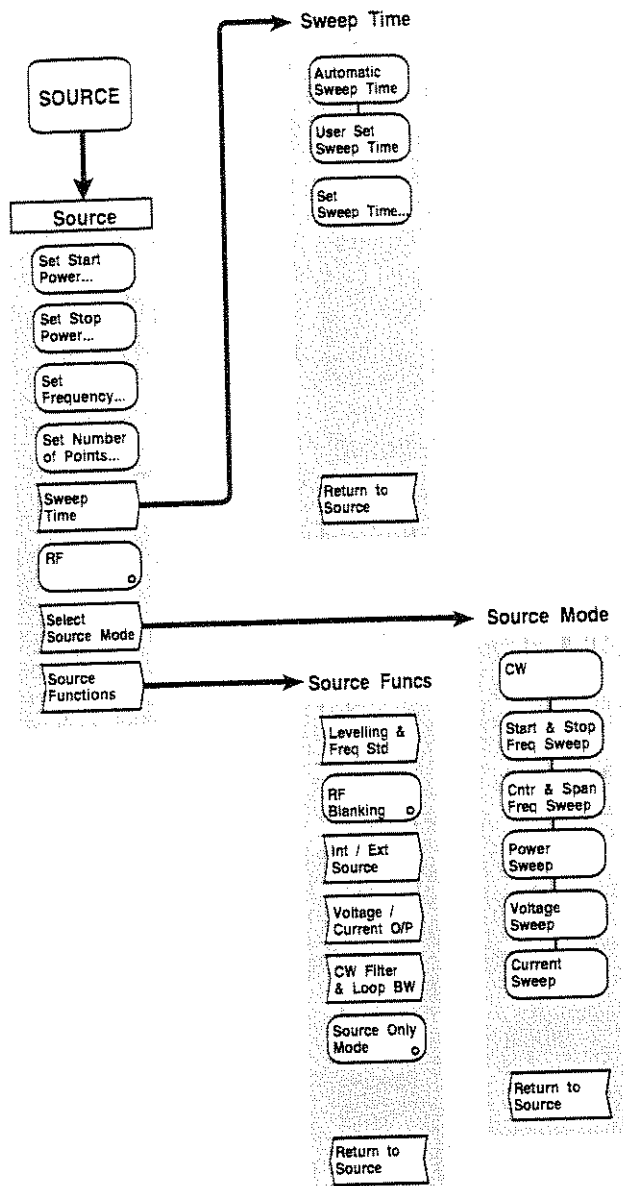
SOURCE

Source

Set Start Power...

Set Stop Power...

Set Frequency...

Set Number of Points...

Sweep Time

RF

Select Source Mode

Source Functions

Sweep Time

Automatic Sweep Time

User Set Sweep Time

Set Sweep Time...

Return to Source

Source Mode

CW

Start & Stop Freq Sweep

Cntr & Span Freq Sweep

Power Sweep

Voltage Sweep

Current Sweep

Return to Source

Source Funcs

Levelling & Freq Std

RF Blanking

Int / Ext Source

Voltage / Current O/P

CW Filter & Loop BW

Source Only Mode

Return to Source